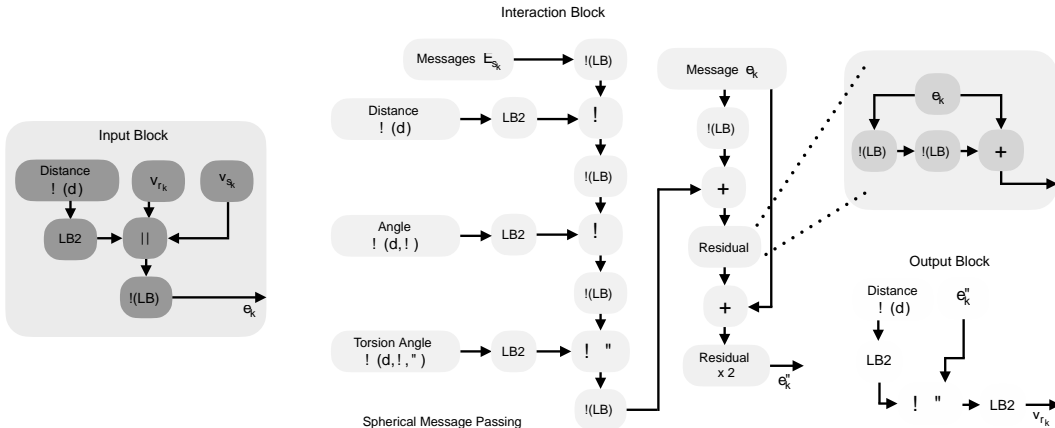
Input Block

Distance
! (d)

$v_{r_k}$

$v_{s_k}$

LB2

||

!(LB)

$e_k$

Interaction Block

Messages $E_{s_k}$

!(LB)

Distance
! (d)

LB2

!

!(LB)

Angle
! (d, ! )

LB2

!

!(LB)

Torsion Angle
! (d, ! , " )

LB2

! "

!(LB)

Spherical Message Passing

Message $e_k$

!(LB)

+

Residual

+

Residual
x 2

$e_k''$

$e_k$

!(LB)

!(LB)

+

Output Block

Distance
! (d)

$e_k''$

LB2

! "

LB2

$v_{r_k}$